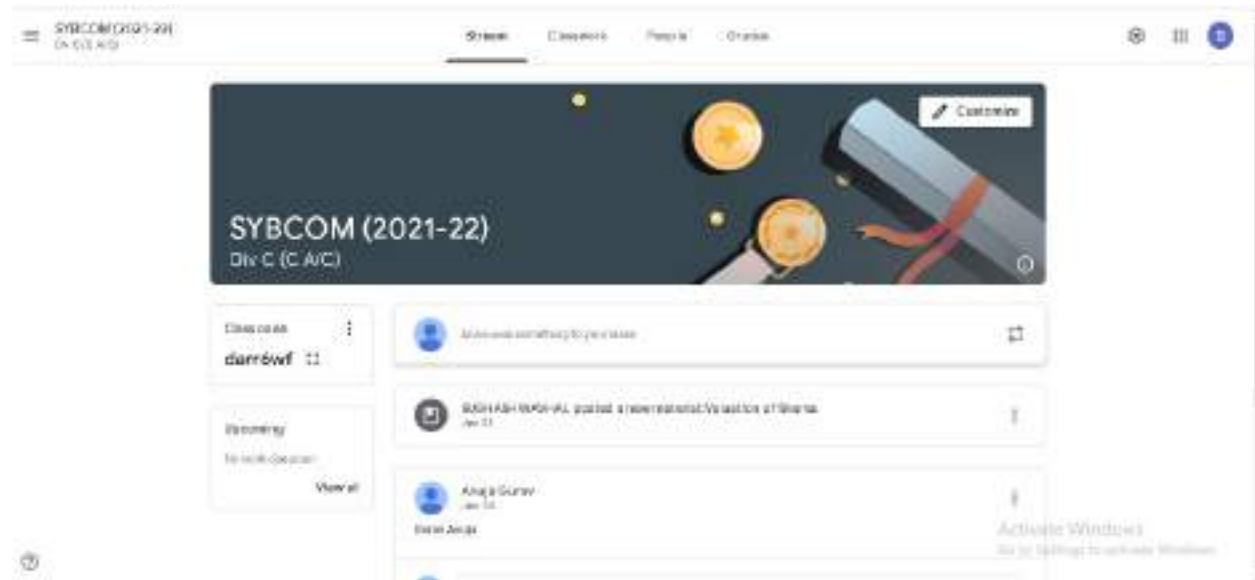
SYBCOM (2021-22)
Div C (C A/C)

Stream Classwork People Grades

Customize

SYBCOM (2021-22)
Div C (C A/C)

Class code
darr6wf

Upcoming
No work due soon
View all

Announce something to your class

SUSHASH WASHAL posted a new material: Valuation of Shares
Jan 13

Anuja Gurav
Jan 14
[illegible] Anuja

Activate Windows
Go to Settings to activate Windows.